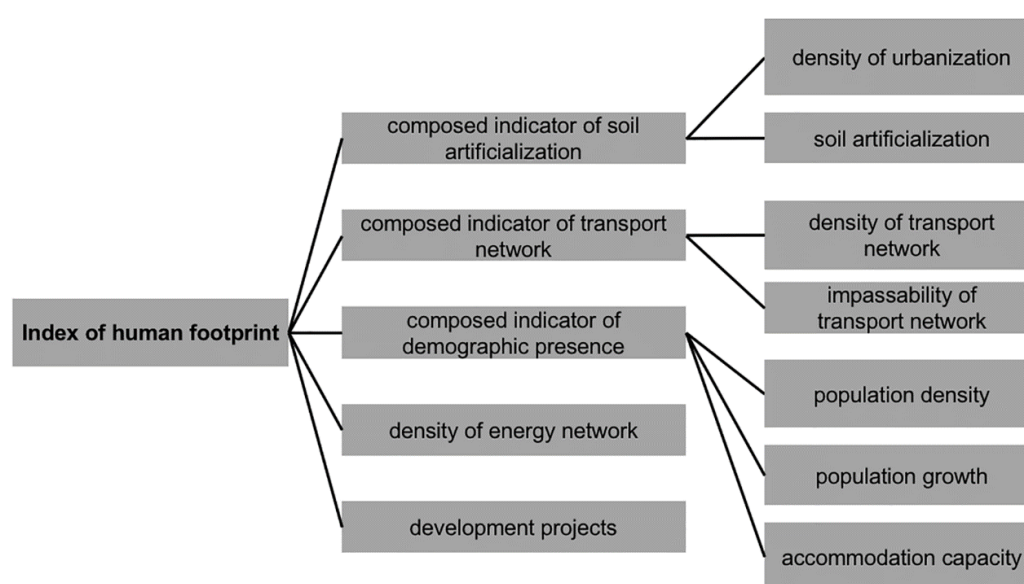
Index of human footprint

composed indicator of soil artificialization

density of urbanization

soil artificialization

composed indicator of transport network

density of transport network

impassability of transport network

composed indicator of demographic presence

population density

population growth

accommodation capacity

density of energy network

development projects